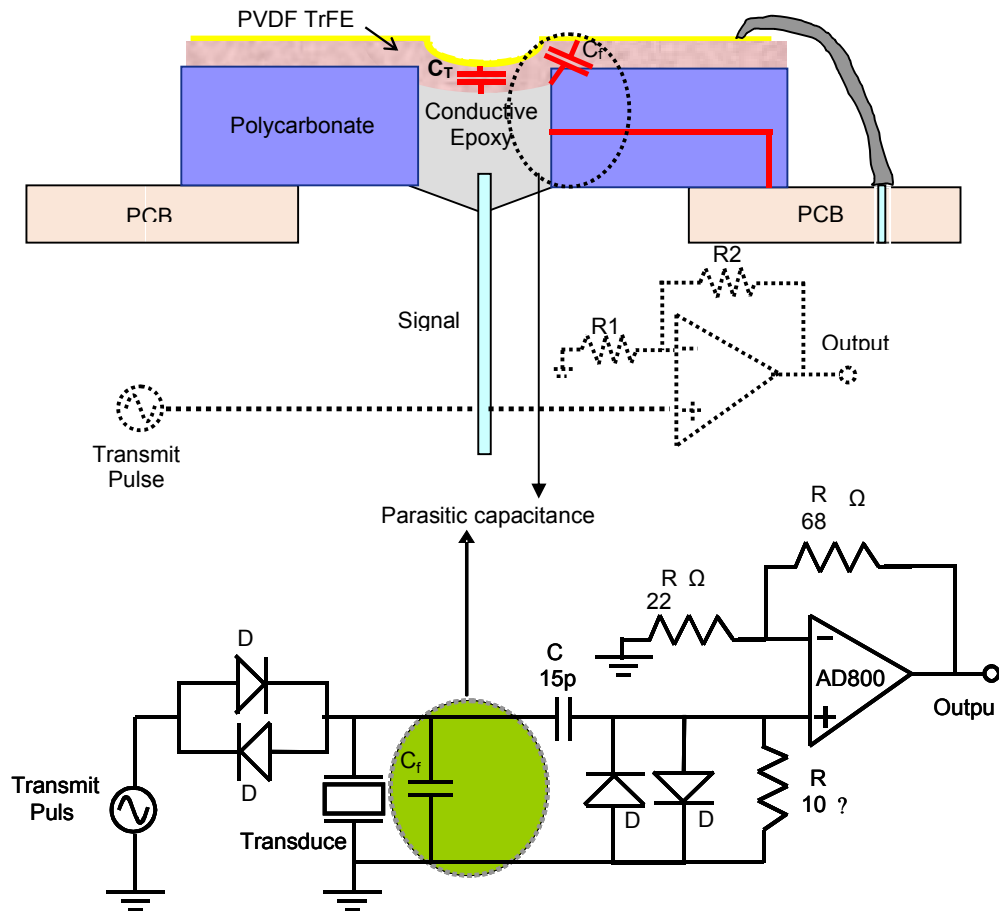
PVDF TrFE

$C_T$

$C_f$

Polycarbonate

Conductive Epoxy

PCB

PCB

R2

Signal

R1

Output

Transmit Pulse

Parasitic capacitance

R Ω
68

R Ω
22

D

C
15p

AD800

Outpu

Transmit Puls

D

$C_f$

Transduce

D

D

R
10 ?